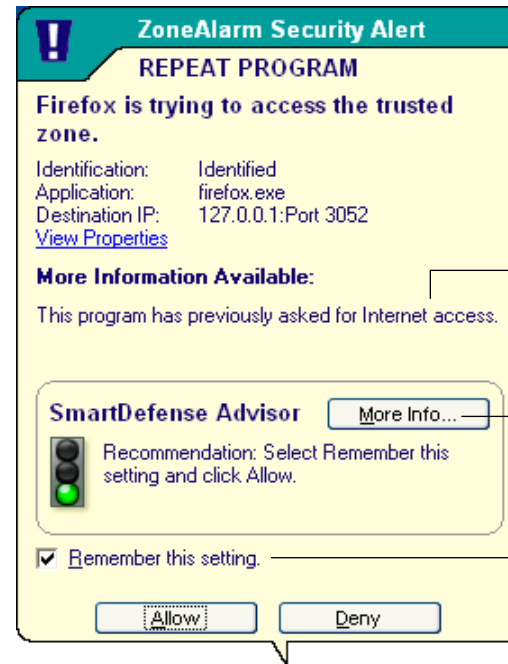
ZoneAlarm Security Alert

REPEAT PROGRAM

Firefox is trying to access the trusted zone.

Identification: Identified
Application: firefox.exe
Destination IP: 127.0.0.1:Port 3052
View Properties

More Information Available:

This program has previously asked for Internet access.

SmartDefense Advisor

More Info...

Recommendation: Select Remember this setting and click Allow.

Remember this setting.

Allow

Deny